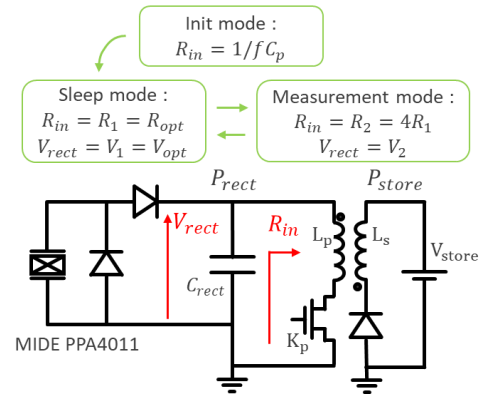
Init mode :
$R_{in} = 1/fC_p$

Sleep mode :
$R_{in} = R_1 = R_{opt}$
$V_{rect} = V_1 = V_{opt}$

Measurement mode :
$R_{in} = R_2 = 4R_1$
$V_{rect} = V_2$

$P_{rect}$

$P_{store}$

$V_{rect}$

$R_{in}$

$C_{rect}$

$L_p$

$L_s$

$V_{store}$

$K_p$

MIDE PPA4011